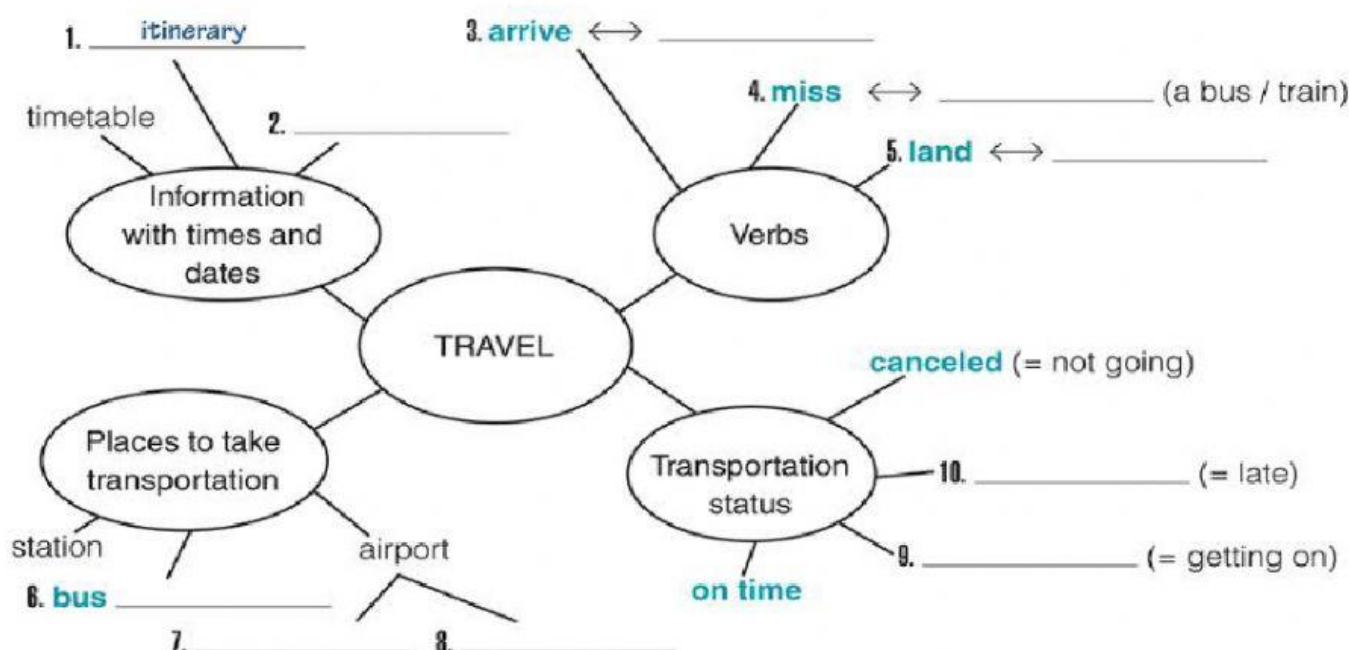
1. itinerary

timetable

2. ______

Information with times and dates

3. arrive ⟷ ______

4. miss ⟷ ______ (a bus / train)

5. land ⟷ ______

Verbs

TRAVEL

canceled (= not going)

Places to take transportation

Transportation status

10. ______ (= late)

station

airport

9. ______ (= getting on)

6. bus ______

on time

7. ______ 8. ______